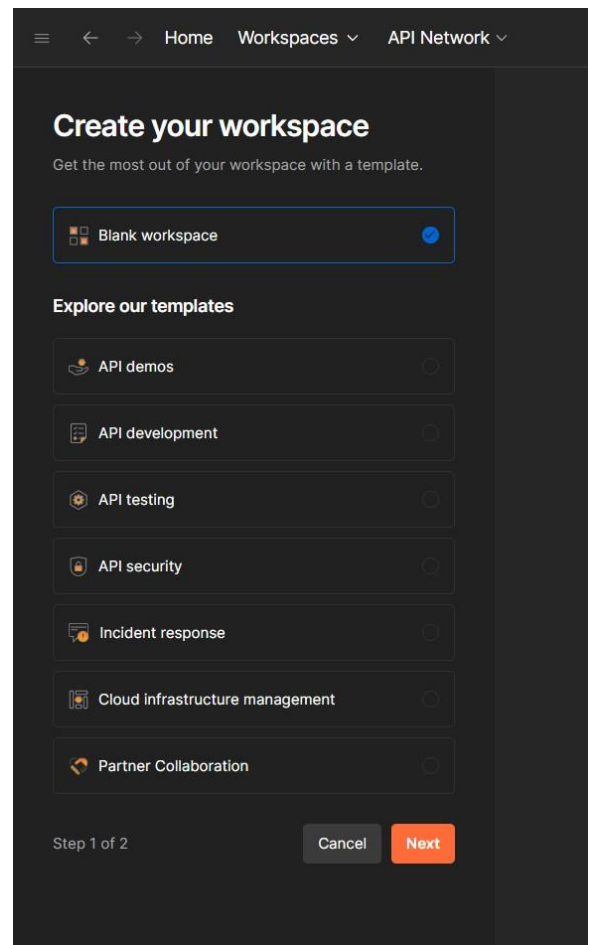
Home Workspaces API Network

Create your workspace

Get the most out of your workspace with a template.

Blank workspace

Explore our templates

API demos

API development

API testing

API security

Incident response

Cloud infrastructure management

Partner Collaboration

Step 1 of 2

Cancel

Next